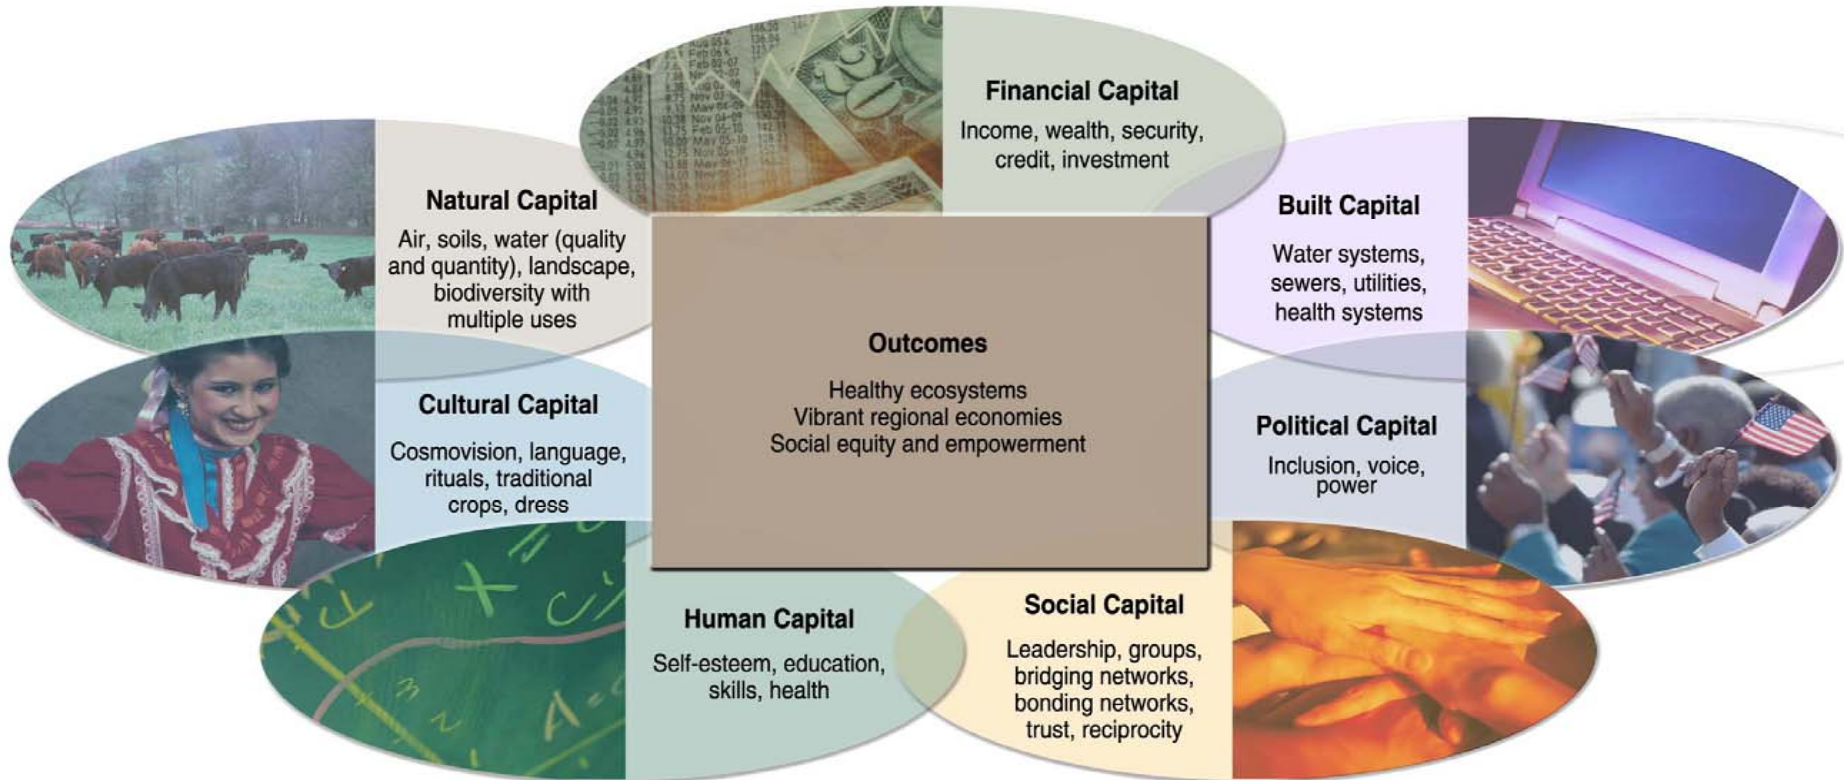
Financial Capital
Income, wealth, security, credit, investment

Natural Capital
Air, soils, water (quality and quantity), landscape, biodiversity with multiple uses

Built Capital
Water systems, sewers, utilities, health systems

Outcomes
Healthy ecosystems
Vibrant regional economies
Social equity and empowerment

Cultural Capital
Cosmovision, language, rituals, traditional crops, dress

Political Capital
Inclusion, voice, power

Human Capital
Self-esteem, education, skills, health

Social Capital
Leadership, groups, bridging networks, bonding networks, trust, reciprocity